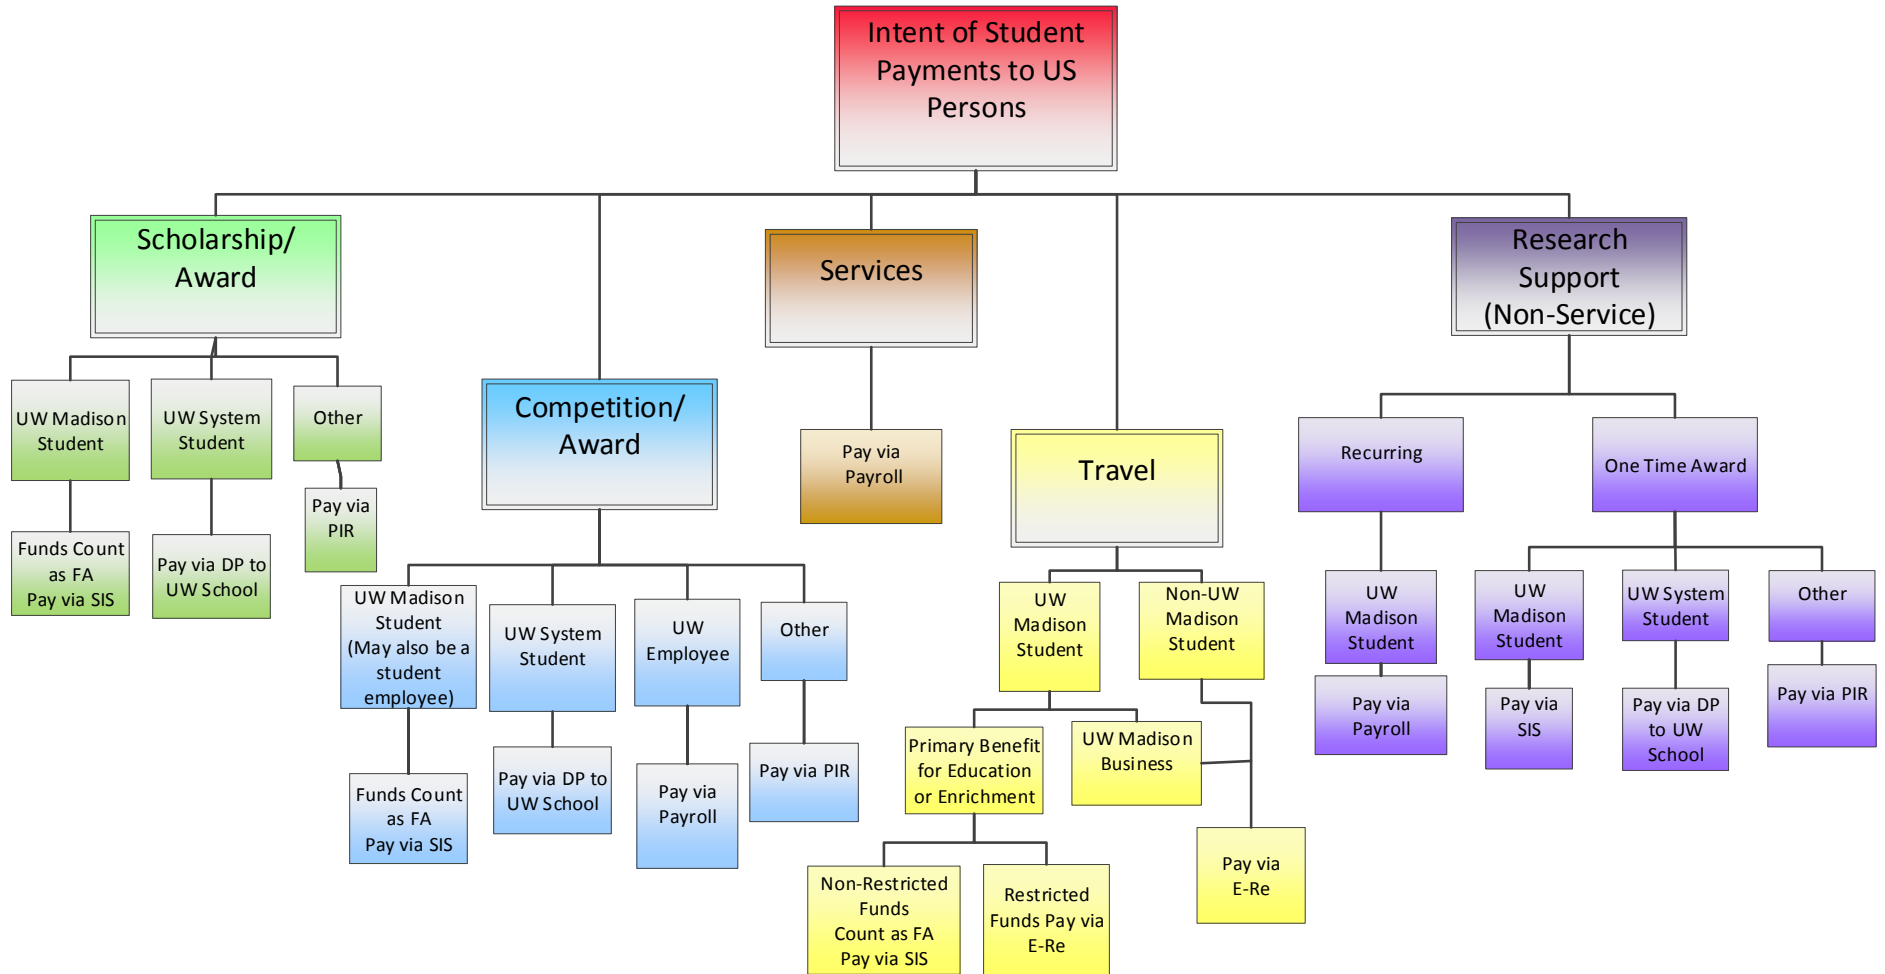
Intent of Student Payments to US Persons

Scholarship/ Award

UW Madison Student

Funds Count as FA Pay via SIS

UW System Student

Pay via DP to UW School

Other

Pay via PIR

Competition/ Award

UW Madison Student (May also be a student employee)

Funds Count as FA Pay via SIS

UW System Student

Pay via DP to UW School

UW Employee

Pay via Payroll

Other

Pay via PIR

Services

Pay via Payroll

Travel

UW Madison Student

Primary Benefit for Education or Enrichment

Non-Restricted Funds Count as FA Pay via SIS

Restricted Funds Pay via E-Re

UW Madison Business

Non-UW Madison Student

Pay via E-Re

Research Support (Non-Service)

Recurring

UW Madison Student

Pay via Payroll

One Time Award

UW Madison Student

Pay via SIS

UW System Student

Pay via DP to UW School

Other

Pay via PIR